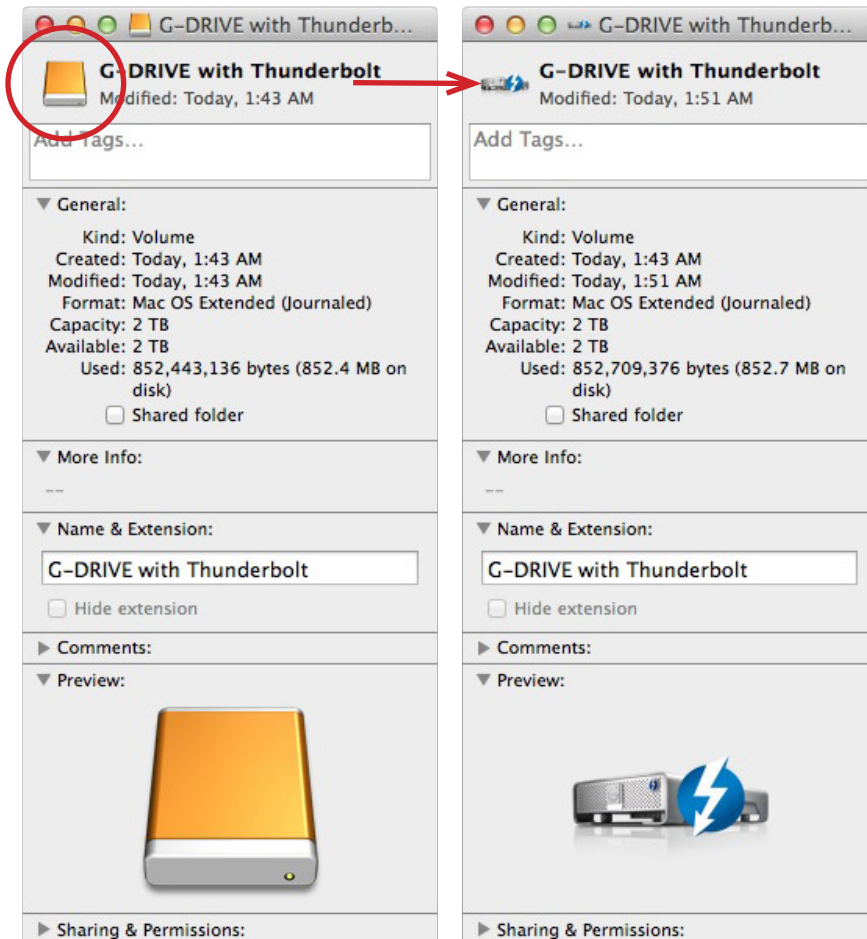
G-DRIVE with Thunderb...

G-DRIVE with Thunderbolt
Modified: Today, 1:43 AM

Add Tags...

General:

Kind: Volume
Created: Today, 1:43 AM
Modified: Today, 1:43 AM
Format: Mac OS Extended (Journaled)
Capacity: 2 TB
Available: 2 TB
Used: 852,443,136 bytes (852.4 MB on disk)

Shared folder

More Info:

--

Name & Extension:

G-DRIVE with Thunderbolt

Hide extension

Comments:

Preview:

Sharing & Permissions:

G-DRIVE with Thunderb...

G-DRIVE with Thunderbolt
Modified: Today, 1:51 AM

Add Tags...

General:

Kind: Volume
Created: Today, 1:43 AM
Modified: Today, 1:51 AM
Format: Mac OS Extended (Journaled)
Capacity: 2 TB
Available: 2 TB
Used: 852,709,376 bytes (852.7 MB on disk)

Shared folder

More Info:

--

Name & Extension:

G-DRIVE with Thunderbolt

Hide extension

Comments:

Preview:

Sharing & Permissions: